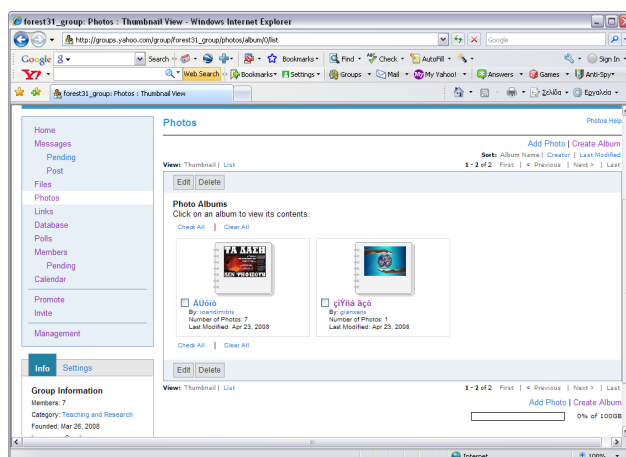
forest31_group: Photos : Thumbnail View - Windows Internet Explorer

http://groups.yahoo.com/group/forest31_group/photos/album/0/list

Google

Google Search Bookmarks Find Check AutoFill Sign In

Y! Web Search Bookmarks Settings Groups Mail My Yahoo! Answers Games Anti-Spy

forest31_group: Photos : Thumbnail View

Σελίδα Εργαλεία

Home
Messages
Pending
Post
Files
Photos
Links
Database
Polls
Members
Pending
Calendar

Promote
Invite

Management

Info Settings

Group Information
Members: 7
Category: Teaching and Research
Founded: Mar 26, 2008

Photos

Photos Help

Add Photo | Create Album

Sort: Album Name | Creator | Last Modified

View: Thumbnail | List

1 - 2 of 2 First | < Previous | Next > | Last

Edit Delete

Photo Albums
Click on an album to view its contents.

Check All | Clear All

ΤΑ ΔΑΣΗ ΔΕΝ ΡΙΖΟΛΙΖΟΝΤΑΙ

ÄÜóç
By: ioandimitris
Number of Photos: 7
Last Modified: Apr 23, 2008

çÏÝñá ãçò
By: gianzaris
Number of Photos: 1
Last Modified: Apr 23, 2008

Check All | Clear All

Edit Delete

View: Thumbnail | List

1 - 2 of 2 First | < Previous | Next > | Last

Add Photo | Create Album

0% of 100GB

Internet 100%